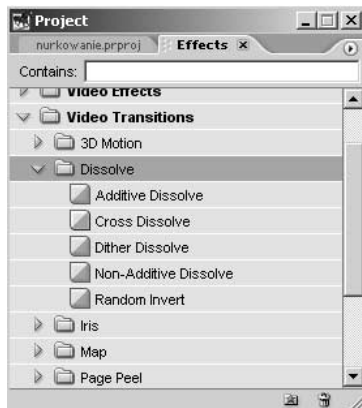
Project
nurkowanie.prproj
Effects ×
Contains:
Video Effects
Video Transitions
3D Motion
Dissolve
Additive Dissolve
Cross Dissolve
Dither Dissolve
Non-Additive Dissolve
Random Invert
Iris
Map
Page Peel